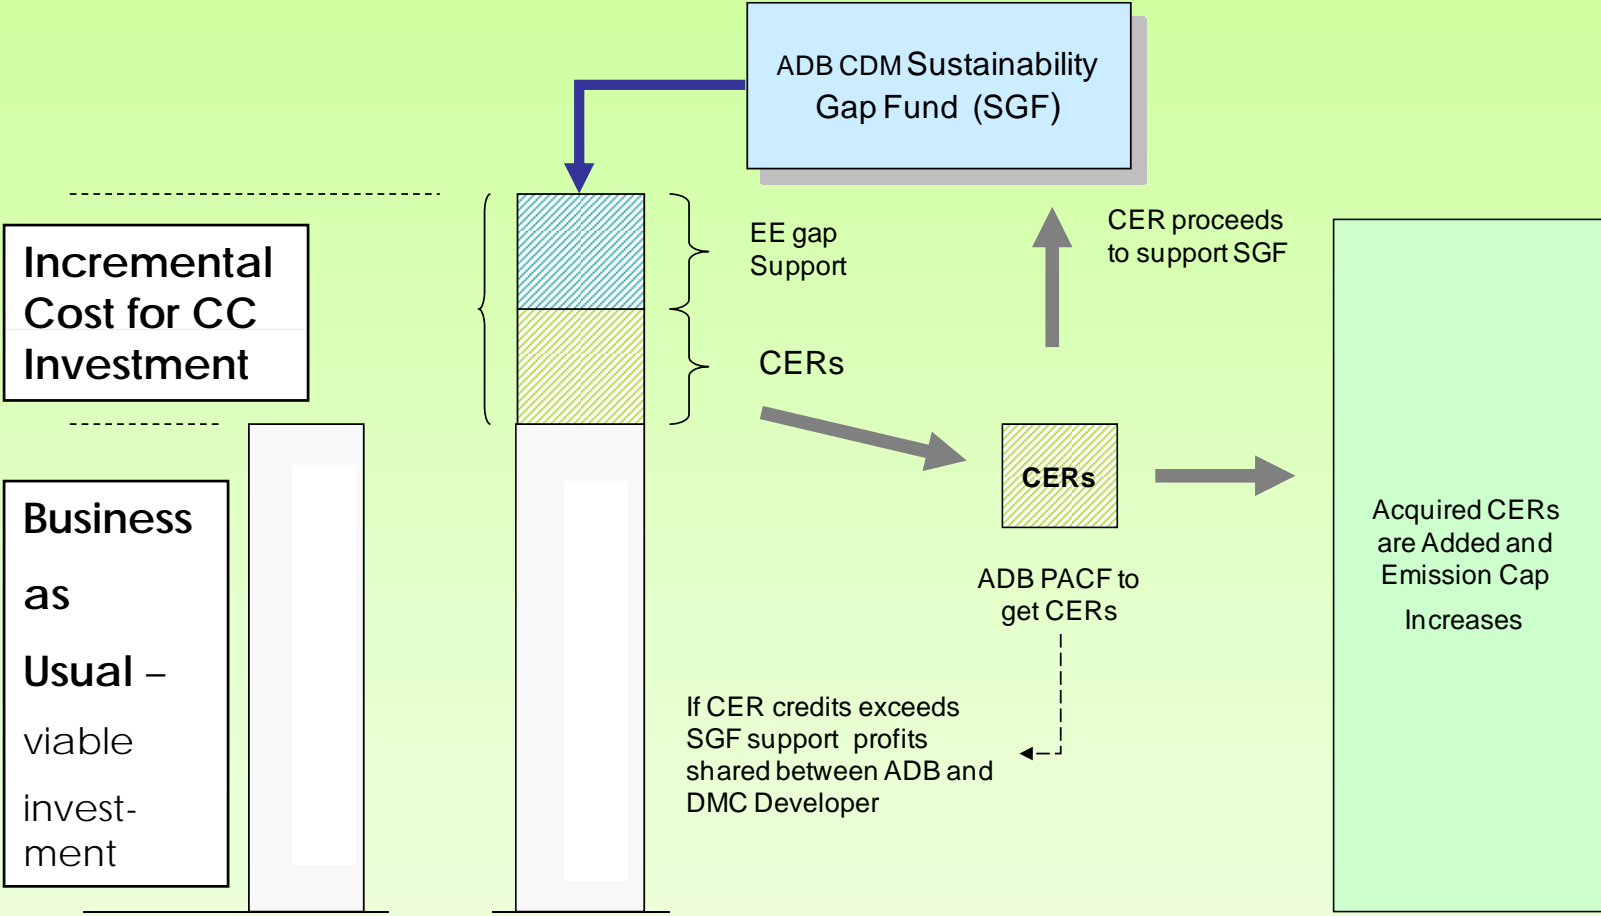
ADB CDM Sustainability Gap Fund (SGF)

Incremental Cost for CC Investment

EE gap Support

CERs

CER proceeds to support SGF

Business as Usual – viable invest-ment

CERs

ADB PACF to get CERs

Acquired CERs are Added and Emission Cap Increases

If CER credits exceeds SGF support profits shared between ADB and DMC Developer